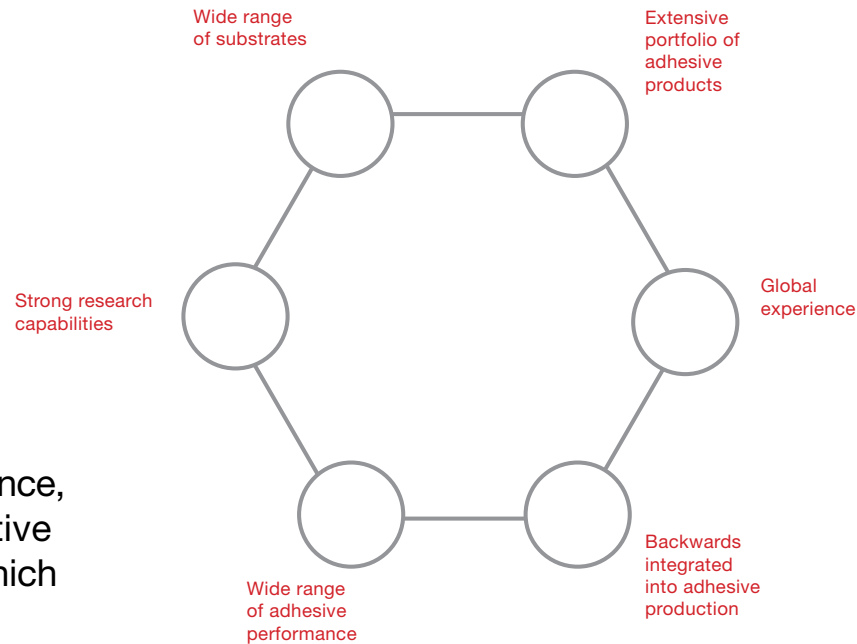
Wide range of substrates

Extensive portfolio of adhesive products

Strong research capabilities

Global experience

nce,
tive
hich

Wide range of adhesive performance

Backwards integrated into adhesive production